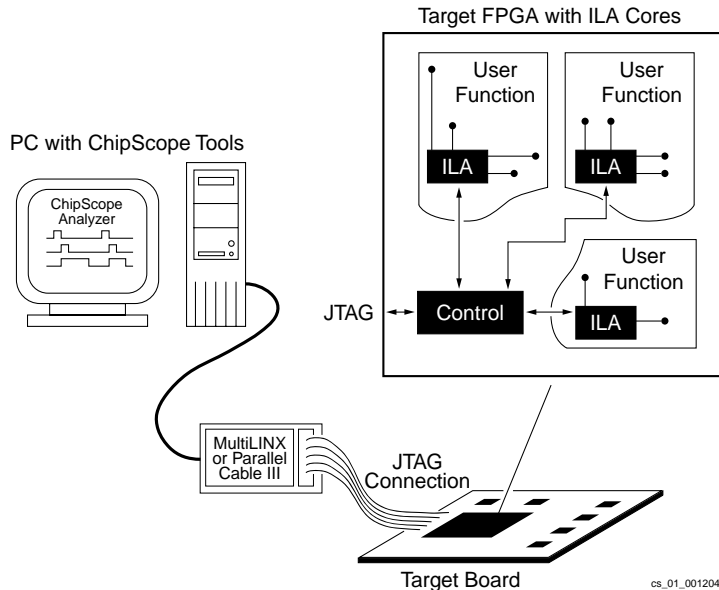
Target FPGA with ILA Cores

User Function

ILA

User Function

ILA

PC with ChipScope Tools

ChipScope Analyzer

User Function

JTAG

Control

ILA

MultiLINX or Parallel Cable III

JTAG Connection

Target Board

cs_01_001204